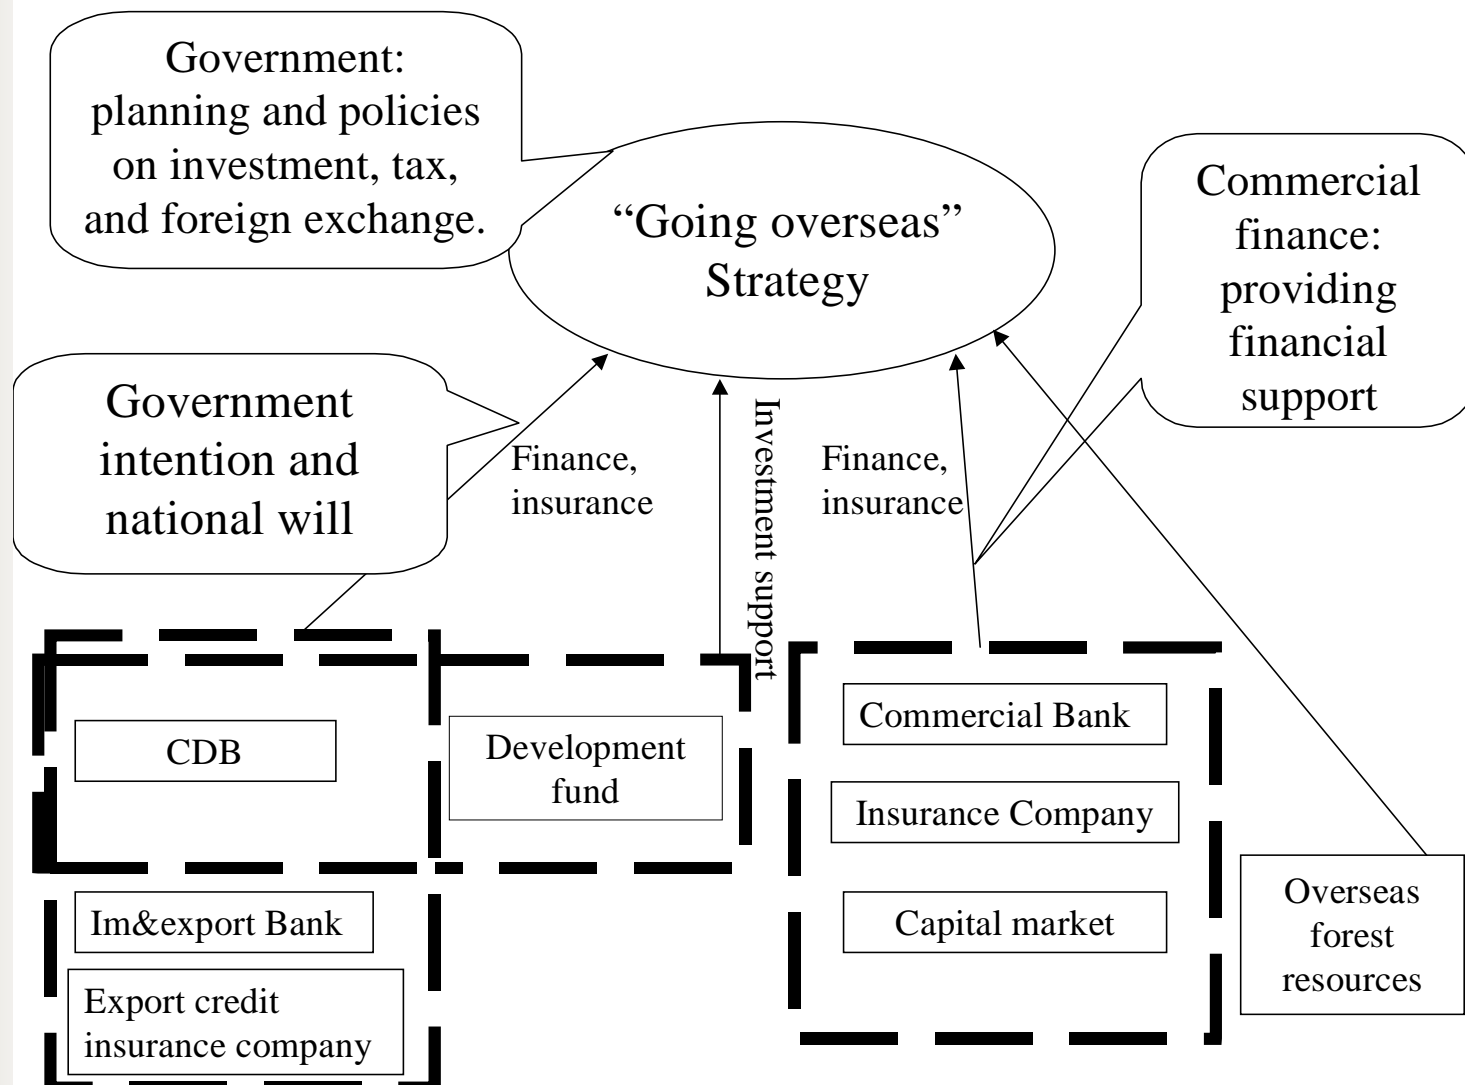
Government: planning and policies on investment, tax, and foreign exchange.

"Going overseas" Strategy

Commercial finance: providing financial support

Government intention and national will

Finance, insurance

Investment support

Finance, insurance

CDB

Development fund

Commercial Bank

Insurance Company

Capital market

Im&export Bank

Export credit insurance company

Overseas forest resources